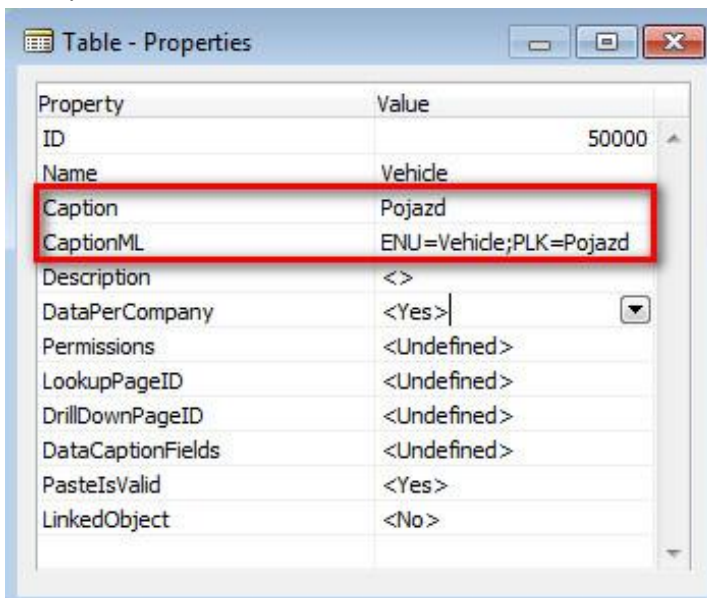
Table - Properties

| Property | Value |
|---|---|
| ID | 50000 |
| Name | Vehicle |
| Caption | Pojazd |
| CaptionML | ENU=Vehicle;PLK=Pojazd |
| Description | <> |
| DataPerCompany | <Yes> |
| Permissions | <Undefined> |
| LookupPageID | <Undefined> |
| DrillDownPageID | <Undefined> |
| DataCaptionFields | <Undefined> |
| PasteIsValid | <Yes> |
| LinkedObject | <No> |